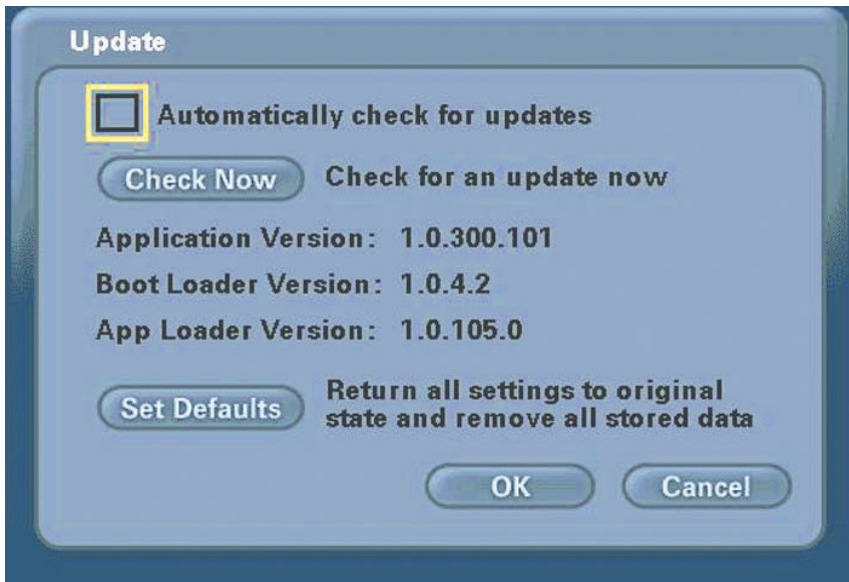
Update

Automatically check for updates

Check Now Check for an update now

Application Version: 1.0.300.101

Boot Loader Version: 1.0.4.2

App Loader Version: 1.0.105.0

Set Defaults Return all settings to original state and remove all stored data

OK Cancel